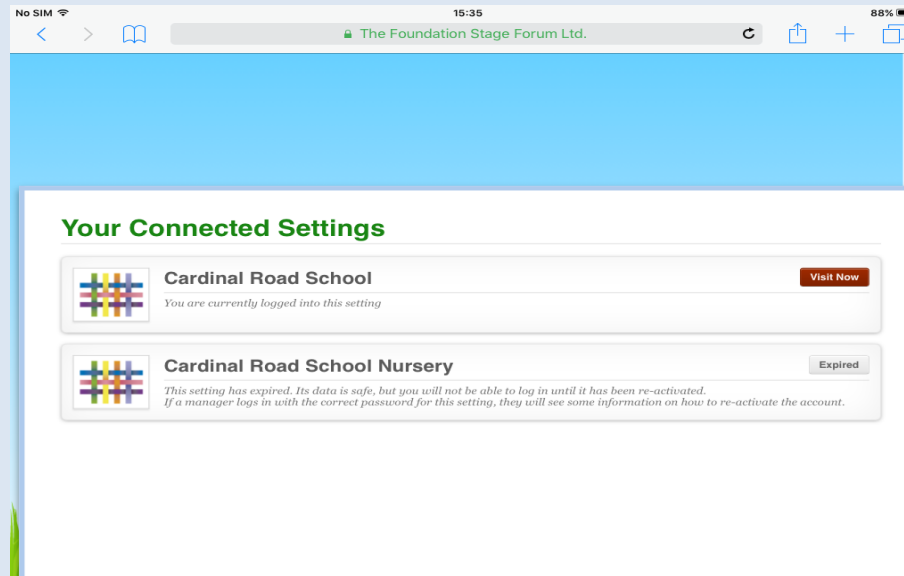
No SIM 15:35 88%

The Foundation Stage Forum Ltd.

Your Connected Settings

Cardinal Road School

Visit Now

You are currently logged into this setting

Cardinal Road School Nursery

Expired

This setting has expired. Its data is safe, but you will not be able to log in until it has been re-activated.
If a manager logs in with the correct password for this setting, they will see some information on how to re-activate the account.